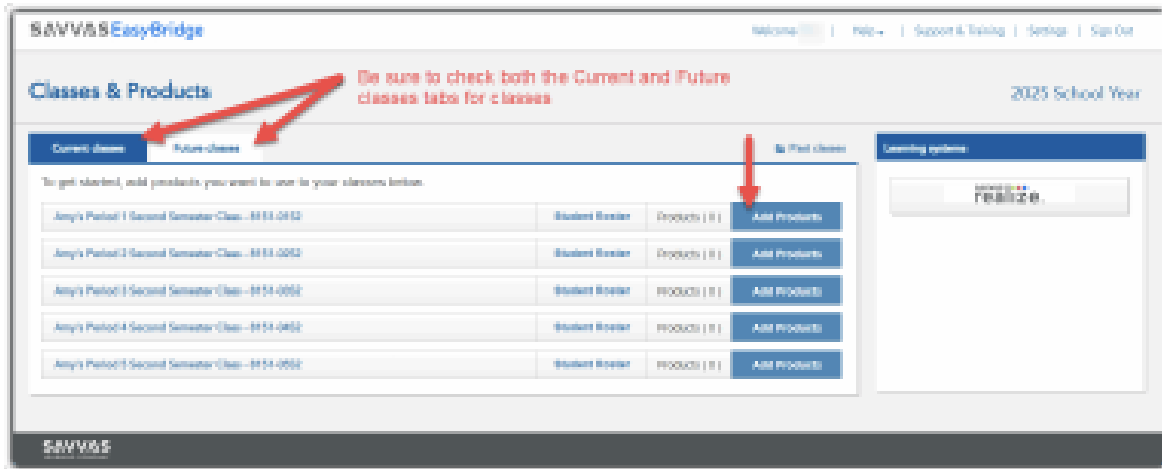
SAVVAS EasyBridge

Welcome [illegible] | Help | Support & Training | Settings | Sign Out

Classes & Products

Be sure to check both the Current and Future classes tabs for classes

2025 School Year

Current classes

Future classes

Print classes

To get started, add products you want to use in your classes below.

| | | | |
|---|---|---|---|
| Amy's Period 1 Second Semester Class - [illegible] | Student Roster | Products ( 0 ) | Add Products |
| Amy's Period 2 Second Semester Class - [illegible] | Student Roster | Products ( 0 ) | Add Products |
| Amy's Period 3 Second Semester Class - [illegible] | Student Roster | Products ( 0 ) | Add Products |
| Amy's Period 4 Second Semester Class - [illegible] | Student Roster | Products ( 0 ) | Add Products |
| Amy's Period 5 Second Semester Class - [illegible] | Student Roster | Products ( 0 ) | Add Products |

Learning systems

realize.

SAVVAS